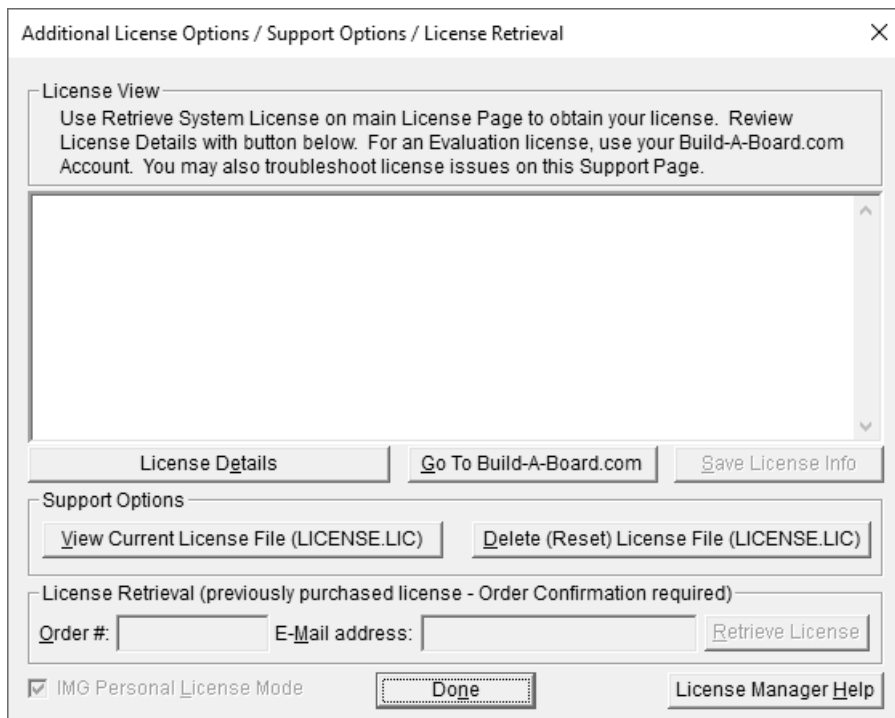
Additional License Options / Support Options / License Retrieval

License View

Use Retrieve System License on main License Page to obtain your license. Review License Details with button below. For an Evaluation license, use your Build-A-Board.com Account. You may also troubleshoot license issues on this Support Page.

License Details

Go To Build-A-Board.com

Save License Info

Support Options

View Current License File (LICENSE.LIC)

Delete (Reset) License File (LICENSE.LIC)

License Retrieval (previously purchased license - Order Confirmation required)

Order #:

E-Mail address:

Retrieve License

IMG Personal License Mode

Done

License Manager Help